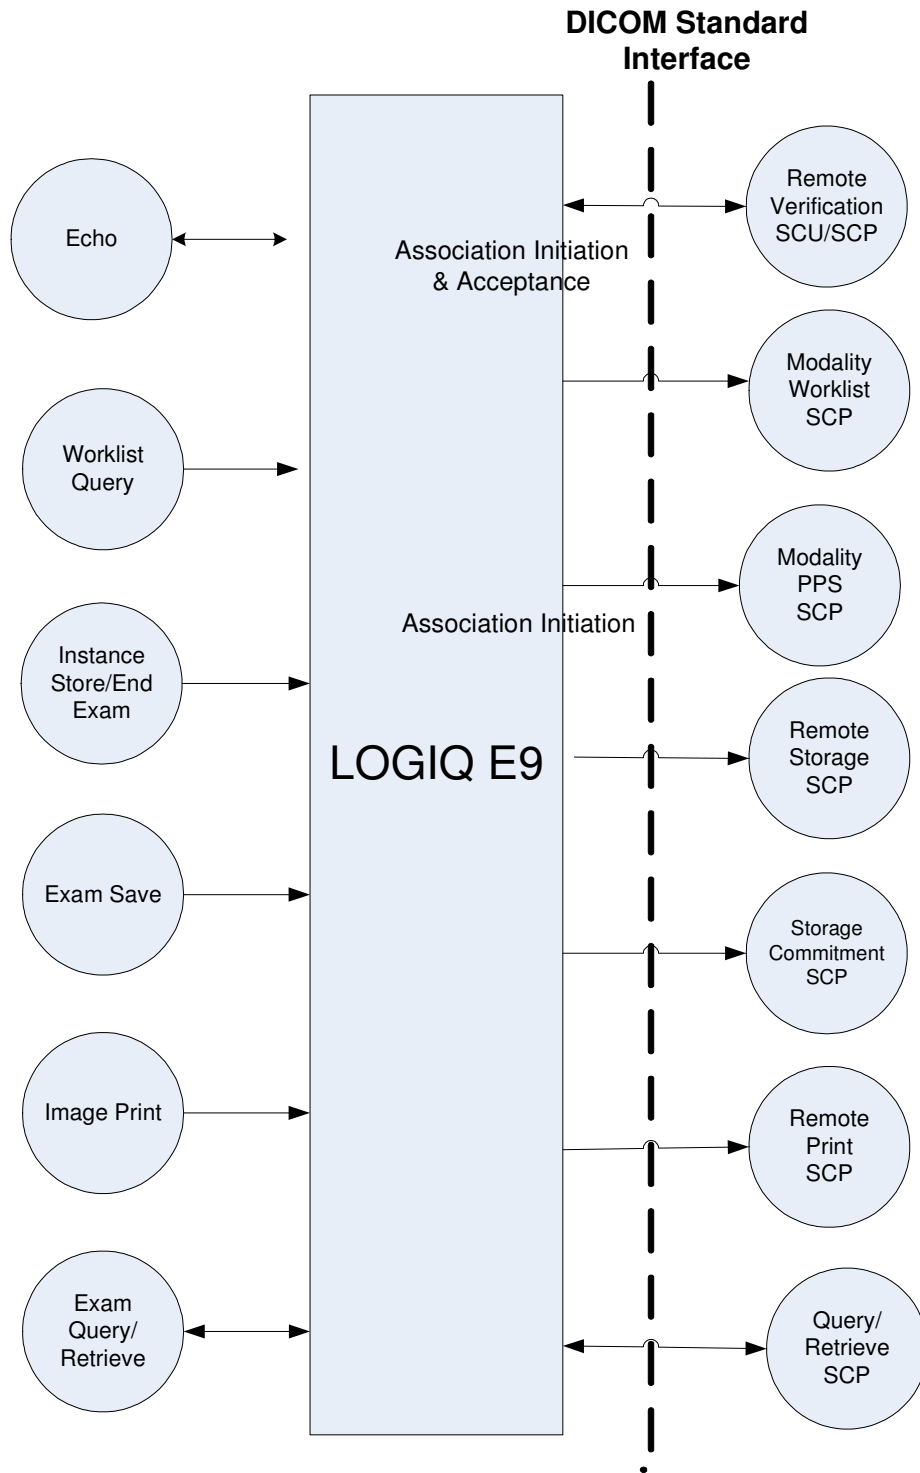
DICOM Standard Interface

Echo

Association Initiation & Acceptance

Remote Verification SCU/SCP

Modality Worklist SCP

Worklist Query

Modality PPS SCP

Association Initiation

Instance Store/End Exam

LOGIQ E9

Remote Storage SCP

Exam Save

Storage Commitment SCP

Image Print

Remote Print SCP

Exam Query/ Retrieve

Query/ Retrieve SCP